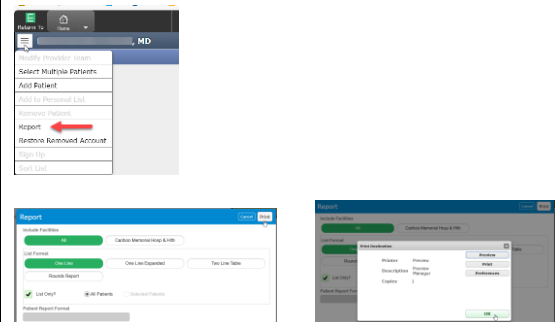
Return To
Home
, MD
Modify Provider Team
Select Multiple Patients
Add Patient
Add to Personal List
Remove Patient
Report
Restore Removed Account
Sign Up
Sort List

Report
Cancel
Print
Include Facilities
All
Carilion Memorial Hosp & HIth
List Format
One Line
One Line Expanded
Two Line Table
Rounds Report
List Only?
All Patients
Selected Patients
Patient Report Format

Report
Cancel
Print
Include Facilities
All
Carilion Memorial Hosp & Hlth
List Format
List ONLY
Patient Report Format
Print Destination
Printer
Preview
Description
Preview Manager
Copies
1
Preview
Print
Preferences
OK